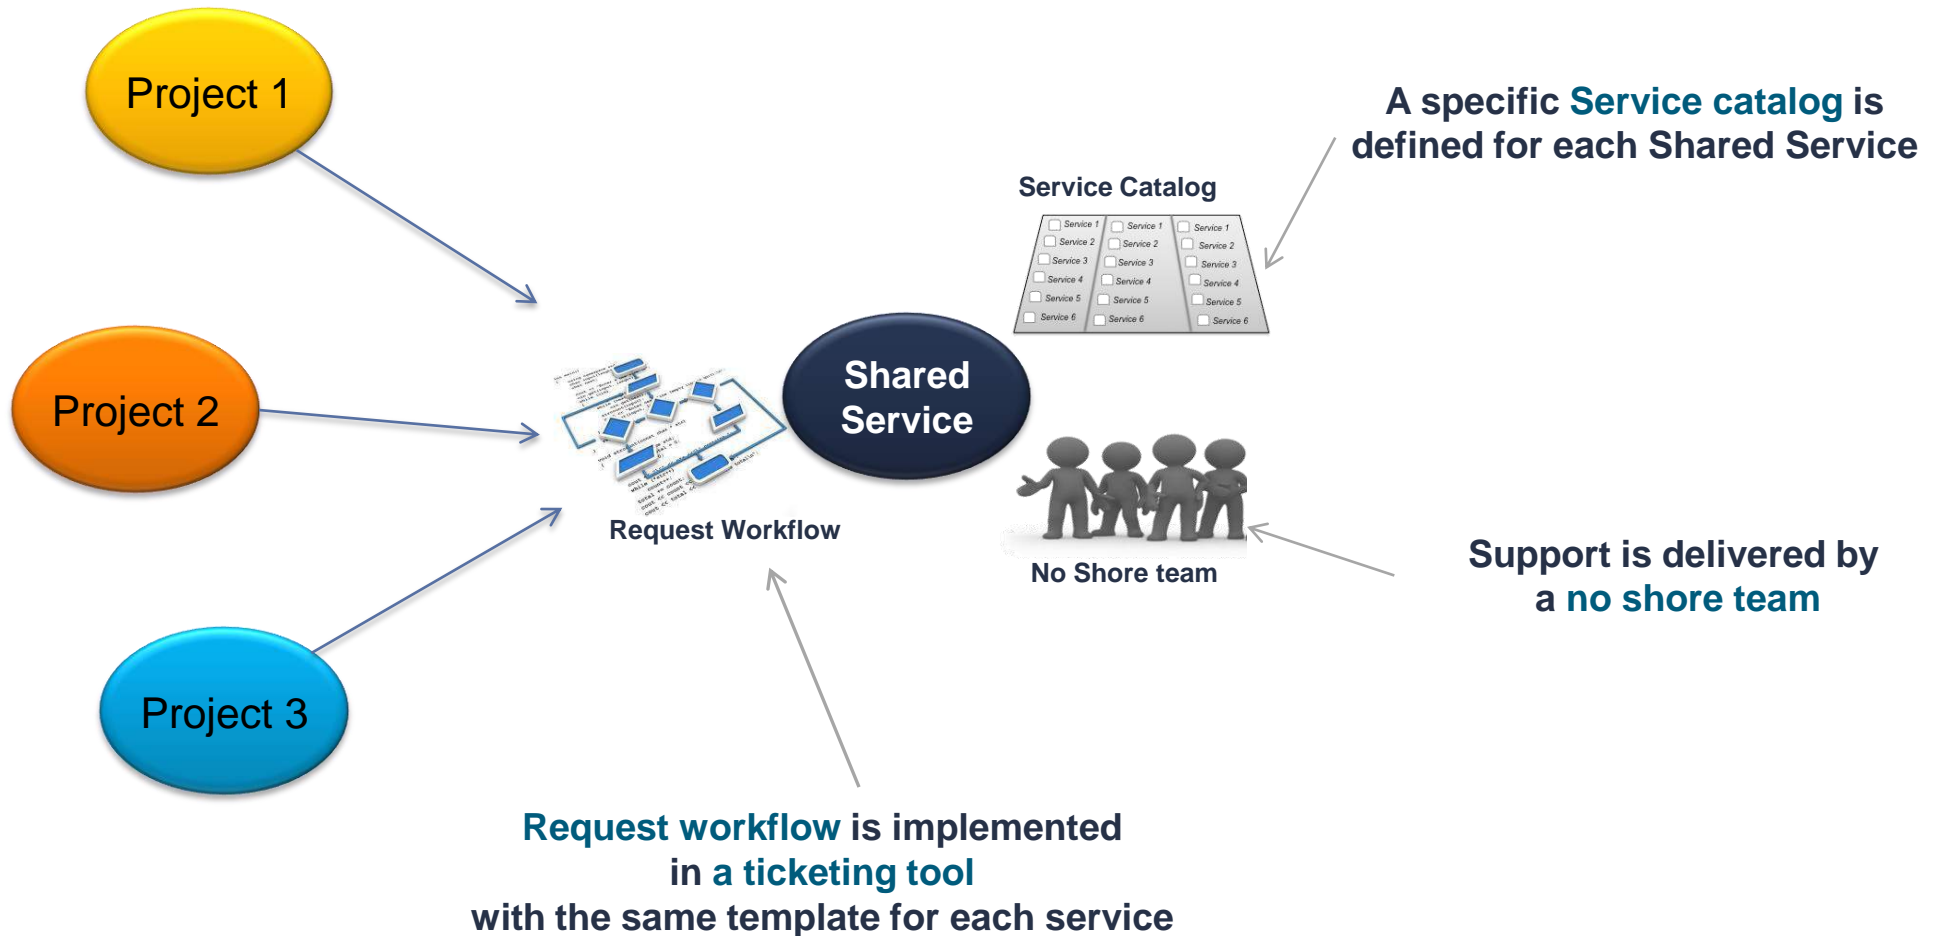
Project 1

Project 2

Project 3

A specific Service catalog is defined for each Shared Service

Service Catalog

| Service 1 | Service 1 | Service 1 |
|---|---|---|
| Service 2 | Service 2 | Service 2 |
| Service 3 | Service 3 | Service 3 |
| Service 4 | Service 4 | Service 4 |
| Service 5 | Service 5 | Service 5 |
| Service 6 | Service 6 | Service 6 |

Shared Service

Request Workflow

No Shore team

Support is delivered by a no shore team

Request workflow is implemented in a ticketing tool with the same template for each service